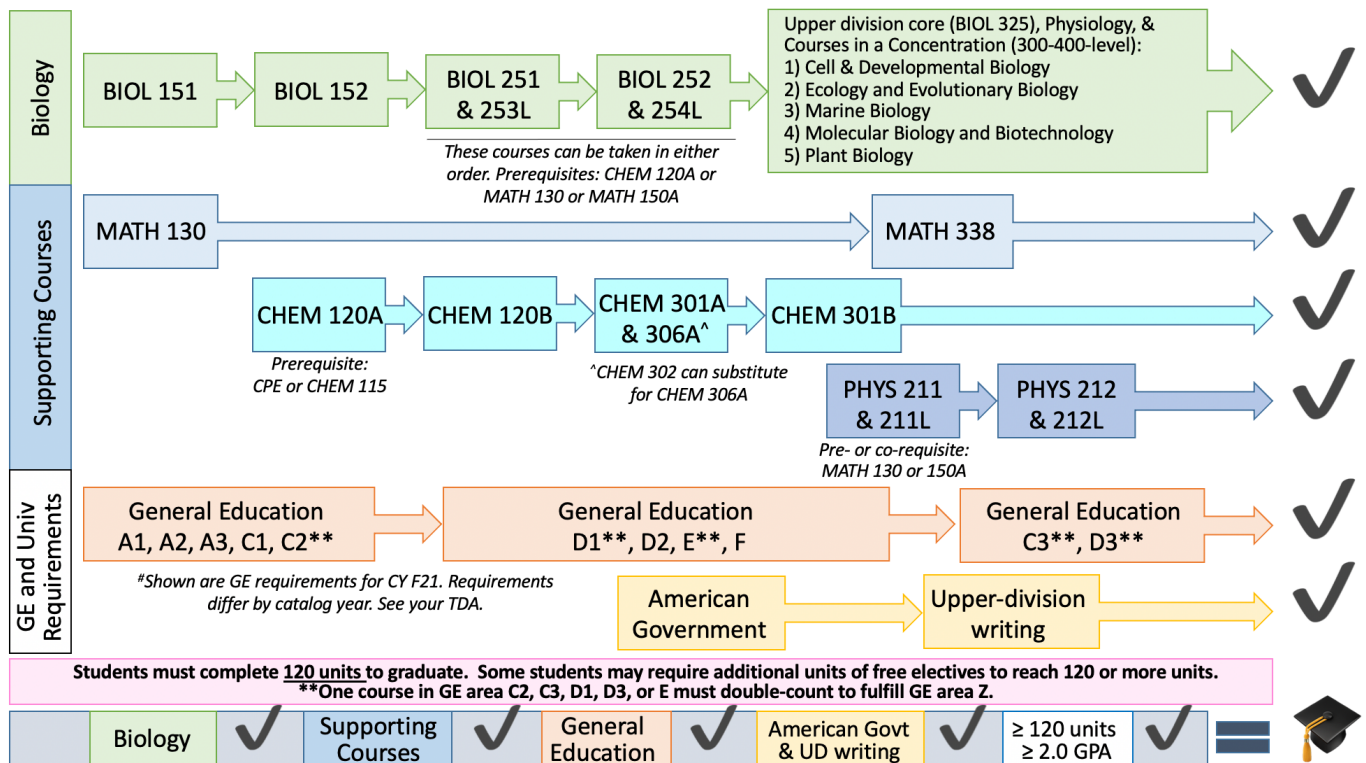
Biology

BIOL 151

BIOL 152

BIOL 251 & 253L

BIOL 252 & 254L

These courses can be taken in either order. Prerequisites: CHEM 120A or MATH 130 or MATH 150A

Upper division core (BIOL 325), Physiology, & Courses in a Concentration (300-400-level):
1) Cell & Developmental Biology
2) Ecology and Evolutionary Biology
3) Marine Biology
4) Molecular Biology and Biotechnology
5) Plant Biology

Supporting Courses

MATH 130

MATH 338

CHEM 120A

Prerequisite: CPE or CHEM 115

CHEM 120B

CHEM 301A & 306A^

^CHEM 302 can substitute for CHEM 306A

CHEM 301B

PHYS 211 & 211L

Pre- or co-requisite: MATH 130 or 150A

PHYS 212 & 212L

GE and Univ Requirements

General Education A1, A2, A3, C1, C2**

General Education D1**, D2, E**, F

General Education C3**, D3**

#Shown are GE requirements for CY F21. Requirements differ by catalog year. See your TDA.

American Government

Upper-division writing

Students must complete 120 units to graduate. Some students may require additional units of free electives to reach 120 or more units.
**One course in GE area C2, C3, D1, D3, or E must double-count to fulfill GE area Z.

Biology

Supporting Courses

General Education

American Govt & UD writing

≥ 120 units
≥ 2.0 GPA